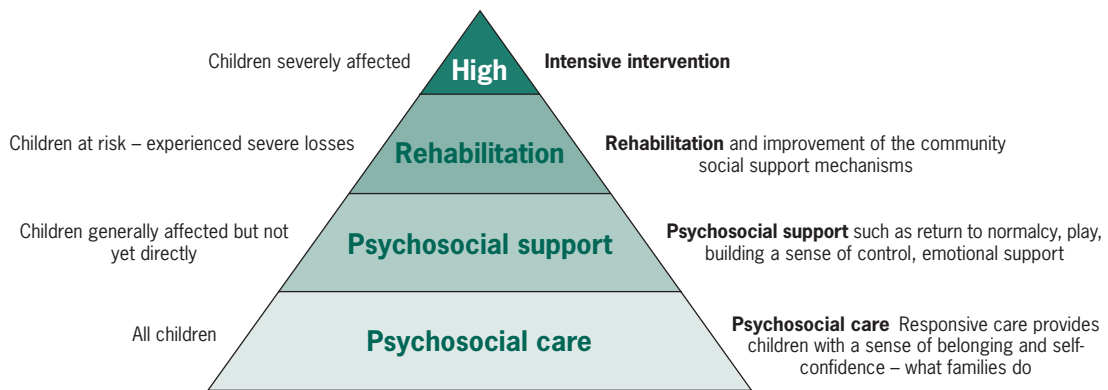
Children severely affected

High

Intensive intervention

Children at risk – experienced severe losses

Rehabilitation

Rehabilitation and improvement of the community social support mechanisms

Children generally affected but not yet directly

Psychosocial support

Psychosocial support such as return to normalcy, play, building a sense of control, emotional support

All children

Psychosocial care

Psychosocial care Responsive care provides children with a sense of belonging and self-confidence – what families do